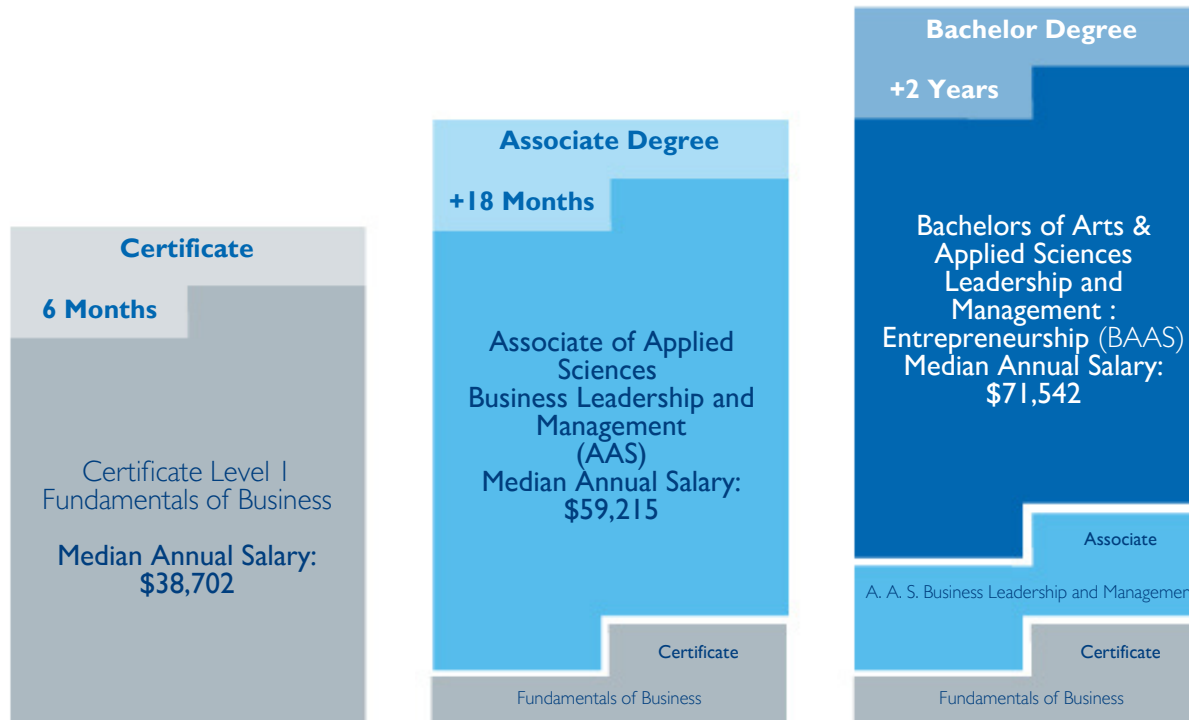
Certificate

6 Months

Certificate Level 1
Fundamentals of Business

Median Annual Salary:
$38,702

Associate Degree

+18 Months

Associate of Applied Sciences
Business Leadership and Management
(AAS)
Median Annual Salary:
$59,215

Certificate

Fundamentals of Business

Bachelor Degree

+2 Years

Bachelors of Arts & Applied Sciences
Leadership and Management :
Entrepreneurship (BAAS)
Median Annual Salary:
$71,542

Associate

A. A. S. Business Leadership and Managemen

Certificate

Fundamentals of Business